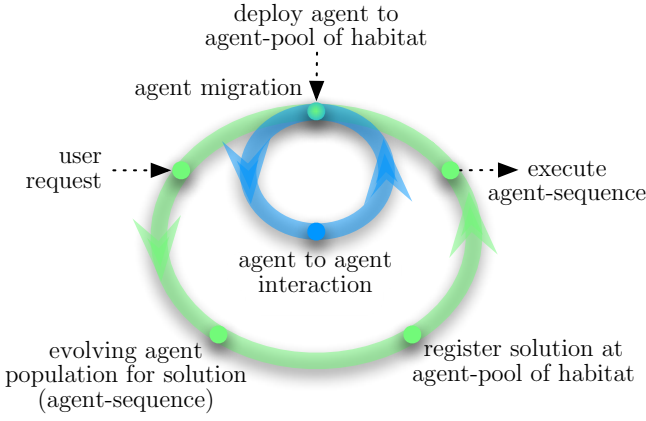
deploy agent to agent-pool of habitat

agent migration

user request

execute agent-sequence

agent to agent interaction

evolving agent population for solution (agent-sequence)

register solution at agent-pool of habitat